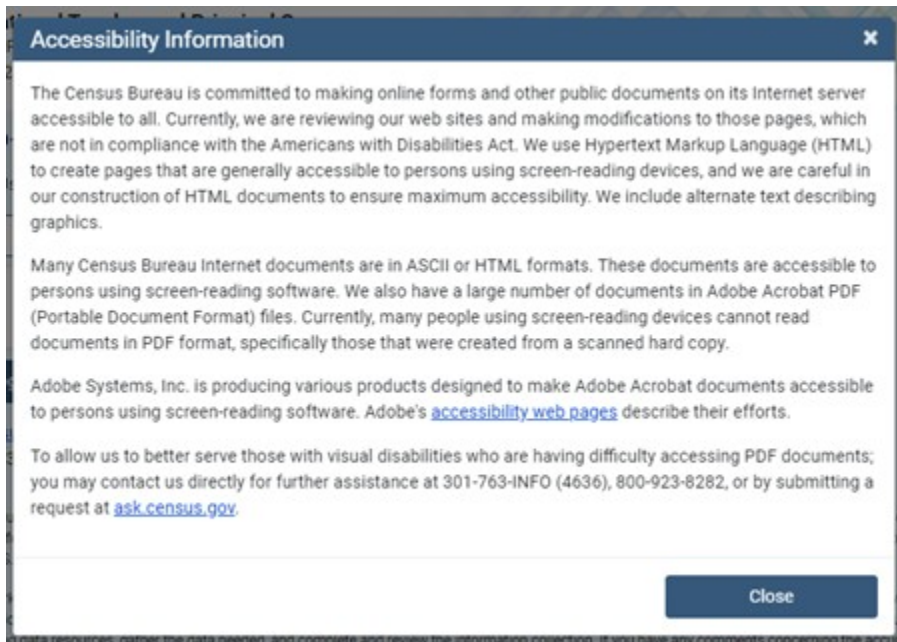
Accessibility Information

×

The Census Bureau is committed to making online forms and other public documents on its Internet server accessible to all. Currently, we are reviewing our web sites and making modifications to those pages, which are not in compliance with the Americans with Disabilities Act. We use Hypertext Markup Language (HTML) to create pages that are generally accessible to persons using screen-reading devices, and we are careful in our construction of HTML documents to ensure maximum accessibility. We include alternate text describing graphics.

Many Census Bureau Internet documents are in ASCII or HTML formats. These documents are accessible to persons using screen-reading software. We also have a large number of documents in Adobe Acrobat PDF (Portable Document Format) files. Currently, many people using screen-reading devices cannot read documents in PDF format, specifically those that were created from a scanned hard copy.

Adobe Systems, Inc. is producing various products designed to make Adobe Acrobat documents accessible to persons using screen-reading software. Adobe's accessibility web pages describe their efforts.

To allow us to better serve those with visual disabilities who are having difficulty accessing PDF documents; you may contact us directly for further assistance at 301-763-INFO (4636), 800-923-8282, or by submitting a request at ask.census.gov.

Close